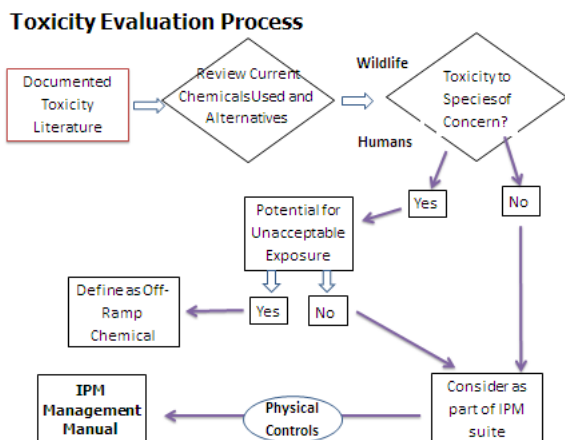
Toxicity Evaluation Process

Documented Toxicity Literature

Review Current ChemicalsUsed and Alternatives

Wildlife

Toxicity to Speciesof Concern?

Humans

Yes

No

Potential for Unacceptable Exposure

Define as Off-Ramp Chemical

Yes

No

IPM Management Manual

Physical Controls

Consider as part of IPM suite